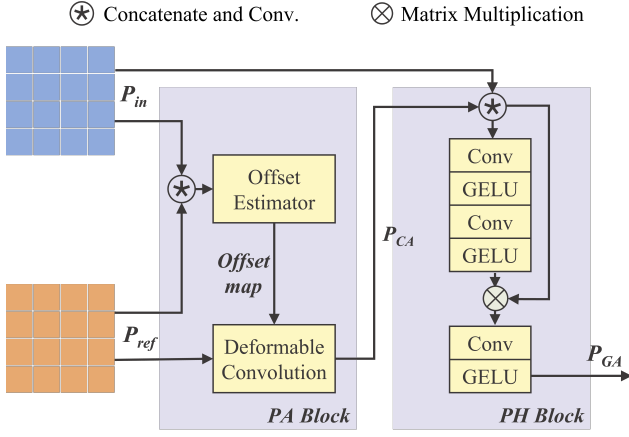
$\circledast$ Concatenate and Conv. $\otimes$ Matrix Multiplication

$P_{in}$

Offset Estimator

Offset map

$P_{ref}$

Deformable Convolution

PA Block

$P_{CA}$

Conv

GELU

Conv

GELU

Conv

GELU

$P_{GA}$

PH Block